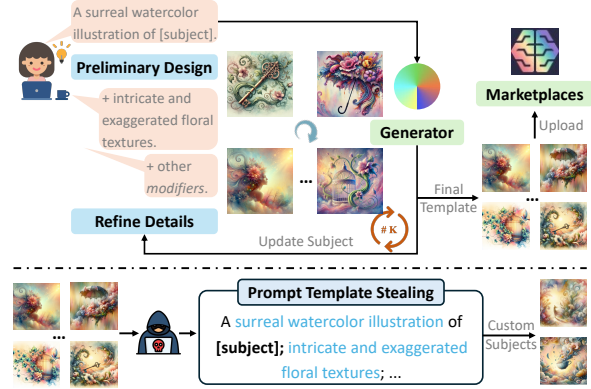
A surreal watercolor illustration of [subject].

Preliminary Design

+ intricate and exaggerated floral textures.

+ other *modifiers*.

Refine Details

Generator

Update Subject

# K

Final Template

Upload

Marketplaces

...

...

Prompt Template Stealing

A surreal watercolor illustration of **[subject]**; intricate and exaggerated floral textures; ...

Custom Subjects

...